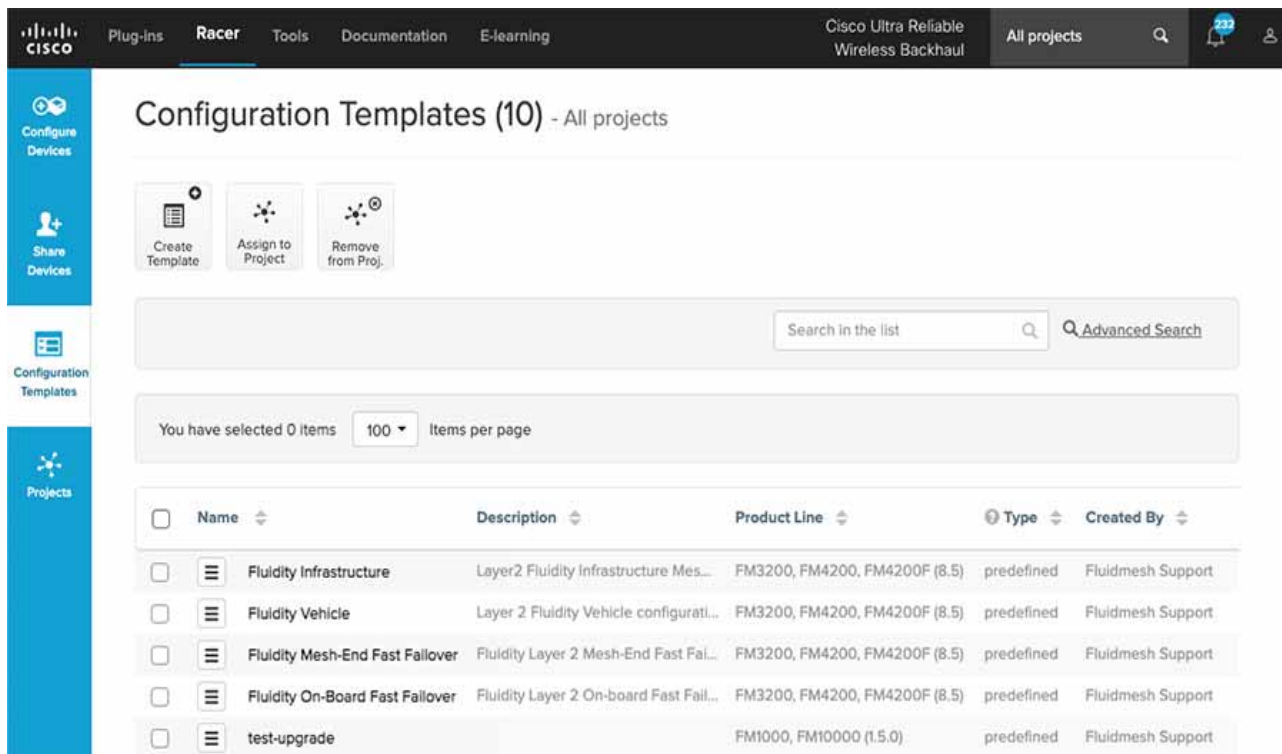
cisco Plug-ins Racer Tools Documentation E-learning Cisco Ultra Reliable Wireless Backhaul All projects 232

Configure Devices

Share Devices

Configuration Templates

Projects

Configuration Templates (10) - All projects

Create Template

Assign to Project

Remove from Proj.

Search in the list

Advanced Search

You have selected 0 items 100 Items per page

| | Name | Description | Product Line | Type | Created By |
|---|---|---|---|---|---|
| | Fluidity Infrastructure | Layer2 Fluidity Infrastructure Mes... | FM3200, FM4200, FM4200F (8.5) | predefined | Fluidmesh Support |
| | Fluidity Vehicle | Layer 2 Fluidity Vehicle configurati... | FM3200, FM4200, FM4200F (8.5) | predefined | Fluidmesh Support |
| | Fluidity Mesh-End Fast Failover | Fluidity Layer 2 Mesh-End Fast Fai... | FM3200, FM4200, FM4200F (8.5) | predefined | Fluidmesh Support |
| | Fluidity On-Board Fast Failover | Fluidity Layer 2 On-board Fast Fail... | FM3200, FM4200, FM4200F (8.5) | predefined | Fluidmesh Support |
| | test-upgrade | | FM1000, FM10000 (1.5.0) | predefined | Fluidmesh Support |